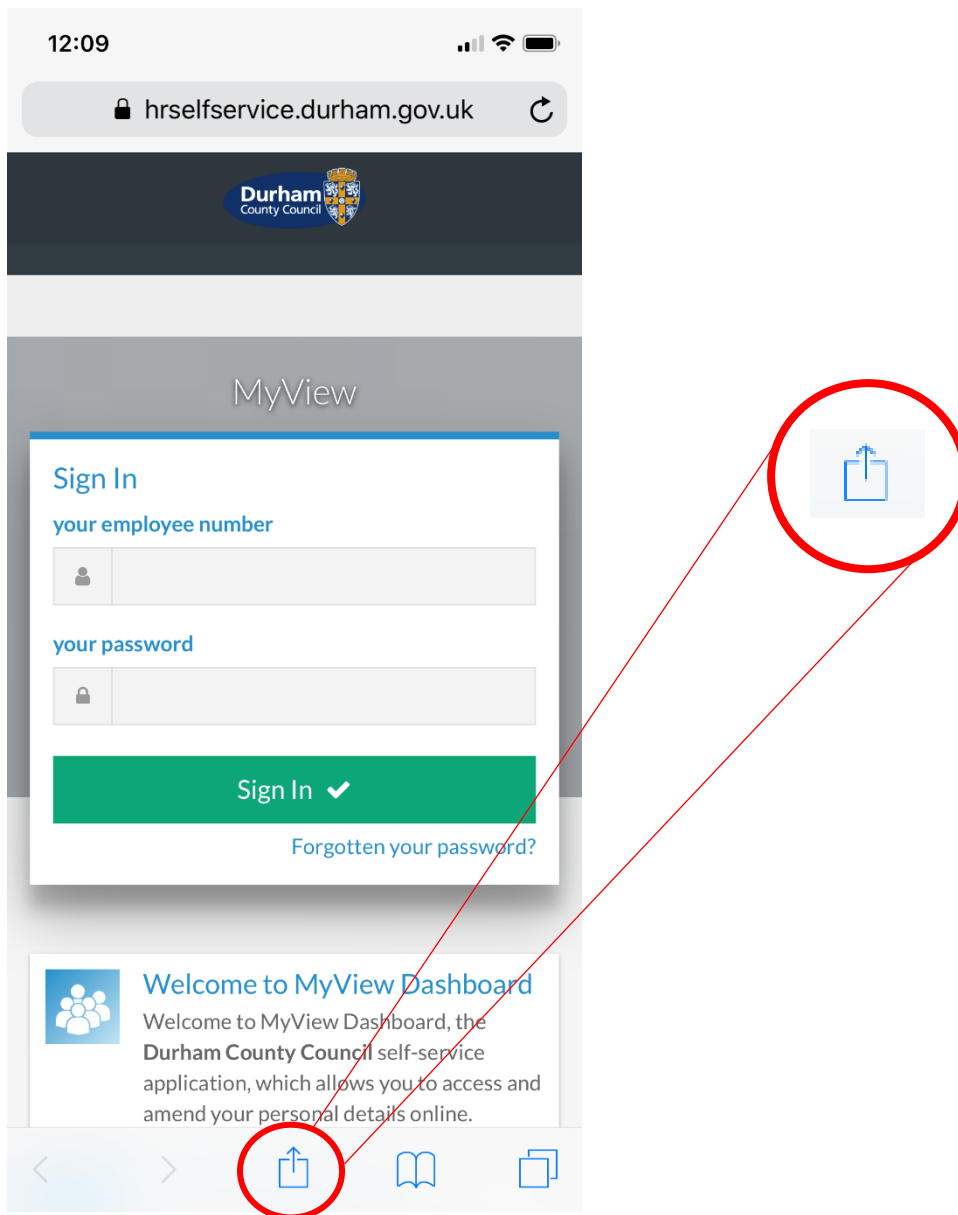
12:09

hrselfservice.durham.gov.uk

Durham
County Council

MyView

Sign In

your employee number

your password

Sign In

Forgotten your password?

Welcome to MyView Dashboard

Welcome to MyView Dashboard, the **Durham County Council** self-service application, which allows you to access and amend your personal details online.